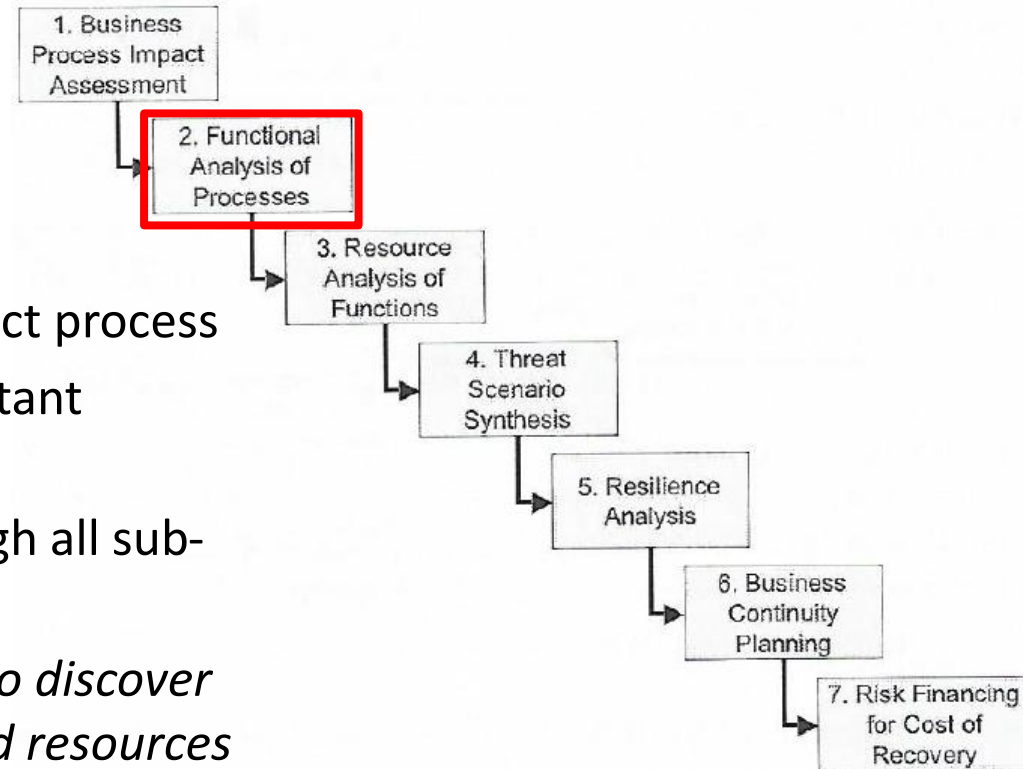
1. Business Process Impact Assessment

2. Functional Analysis of Processes

3. Resource Analysis of Functions

4. Threat Scenario Synthesis

5. Resilience Analysis

6. Business Continuity Planning

7. Risk Financing for Cost of Recovery

ct process
tant

gh all sub-

o discover
d resources